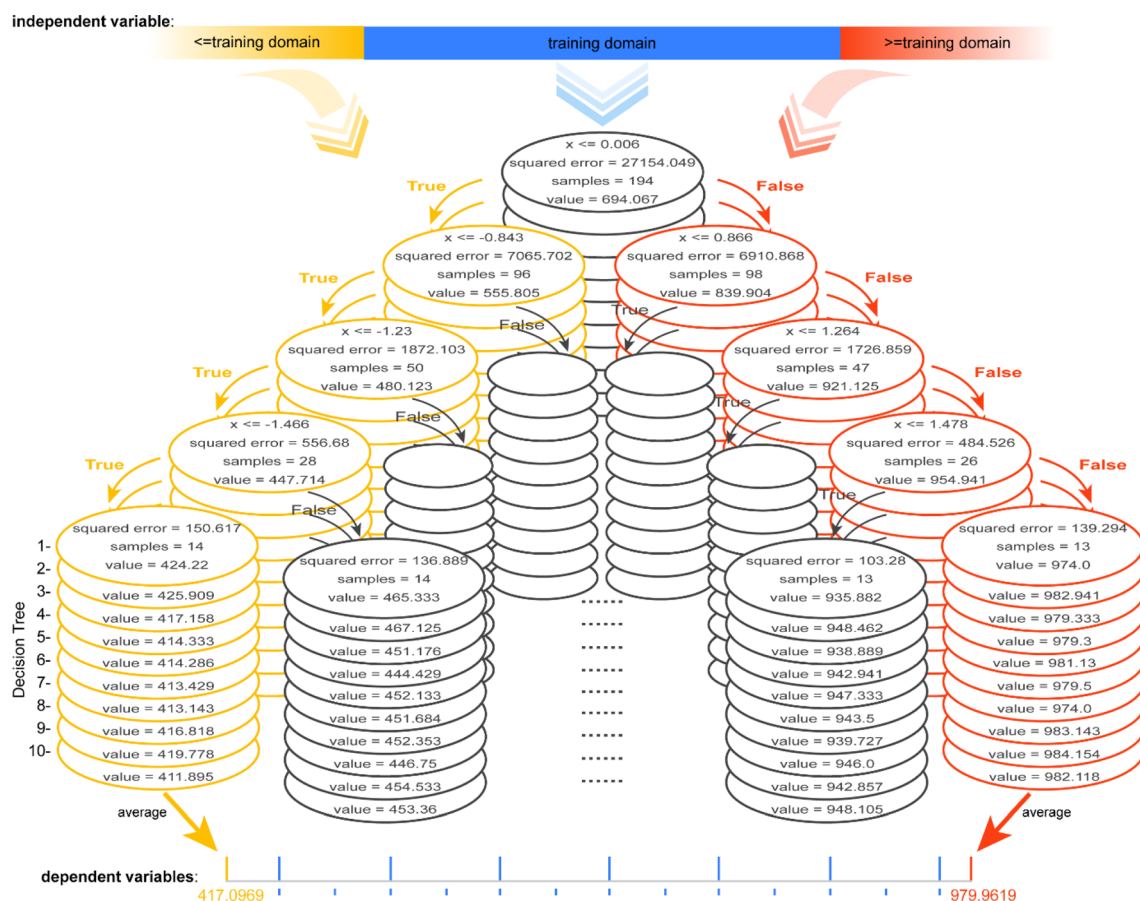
independent variable:
<=training domain
training domain
>=training domain

x <= 0.006
squared error = 27154.049
samples = 194
value = 694.067

True
False

x <= -0.843
squared error = 7065.702
samples = 96
value = 555.805

x <= 0.866
squared error = 6910.868
samples = 98
value = 839.904

True
False
False
True

x <= -1.23
squared error = 1872.103
samples = 50
value = 480.123

x <= 1.264
squared error = 1726.859
samples = 47
value = 921.125

True
False
True
False

x <= -1.466
squared error = 556.68
samples = 28
value = 447.714

x <= 1.478
squared error = 484.526
samples = 26
value = 954.941

True
False
True
False

squared error = 150.617
samples = 14
value = 424.22
value = 425.909
value = 417.158
value = 414.333
value = 414.286
value = 413.429
value = 413.143
value = 416.818
value = 419.778
value = 411.895

squared error = 136.889
samples = 14
value = 465.333
value = 467.125
value = 451.176
value = 444.429
value = 452.133
value = 451.684
value = 452.353
value = 446.75
value = 454.533
value = 453.36

......
......
......
......
......
......
......
......
......
......

squared error = 103.28
samples = 13
value = 935.882
value = 948.462
value = 938.889
value = 942.941
value = 947.333
value = 943.5
value = 939.727
value = 946.0
value = 942.857
value = 948.105

squared error = 139.294
samples = 13
value = 974.0
value = 982.941
value = 979.333
value = 979.3
value = 981.13
value = 979.5
value = 974.0
value = 983.143
value = 984.154
value = 982.118

Decision Tree
1-
2-
3-
4-
5-
6-
7-
8-
9-
10-

average
average

dependent variables:
417.0969
979.9619